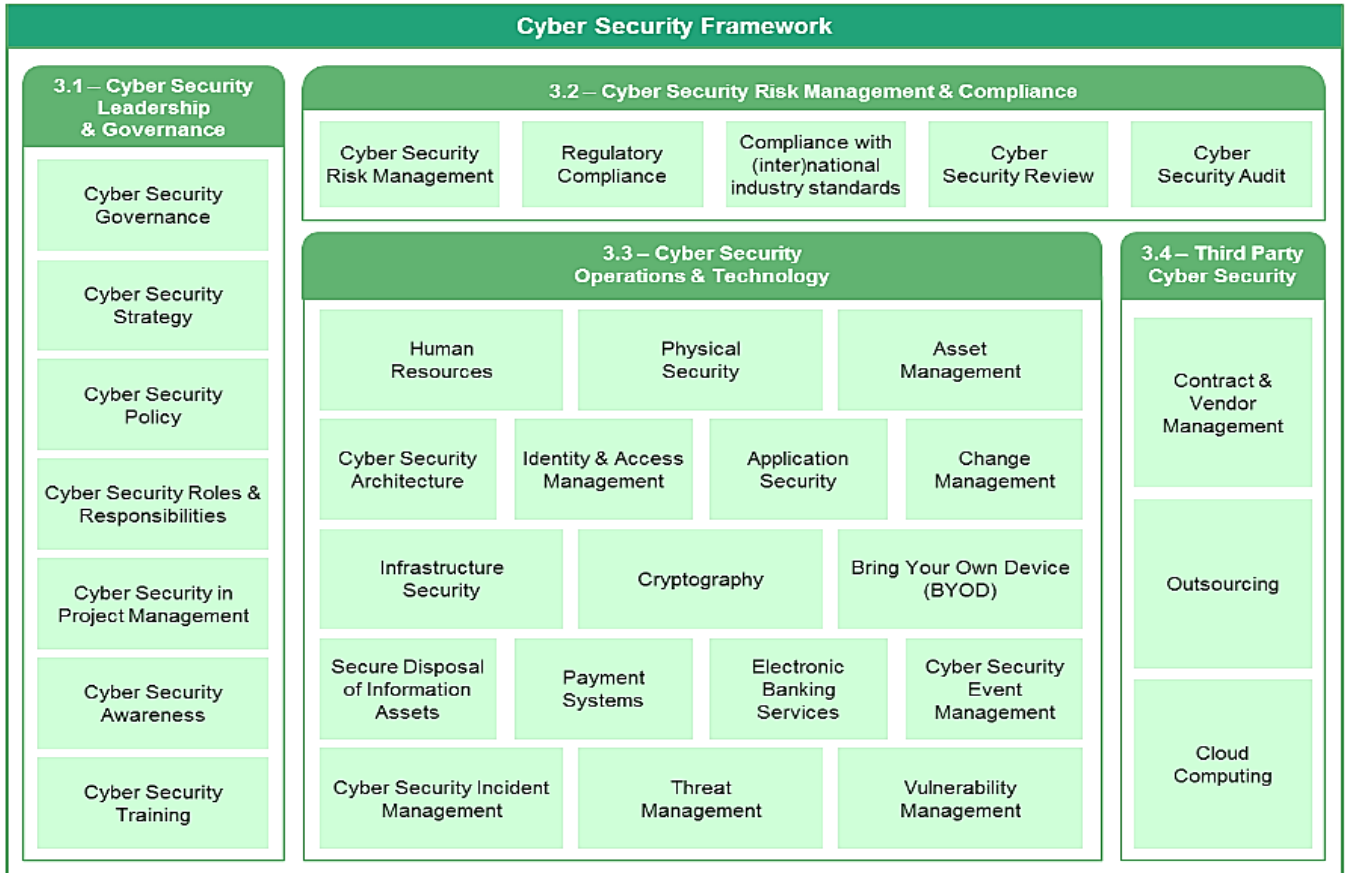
Cyber Security Framework

3.1 – Cyber Security Leadership & Governance

Cyber Security Governance

Cyber Security Strategy

Cyber Security Policy

Cyber Security Roles & Responsibilities

Cyber Security in Project Management

Cyber Security Awareness

Cyber Security Training

3.2 – Cyber Security Risk Management & Compliance

Cyber Security Risk Management

Regulatory Compliance

Compliance with (inter)national industry standards

Cyber Security Review

Cyber Security Audit

3.3 – Cyber Security Operations & Technology

Human Resources

Physical Security

Asset Management

Cyber Security Architecture

Identity & Access Management

Application Security

Change Management

Infrastructure Security

Cryptography

Bring Your Own Device (BYOD)

Secure Disposal of Information Assets

Payment Systems

Electronic Banking Services

Cyber Security Event Management

Cyber Security Incident Management

Threat Management

Vulnerability Management

3.4 – Third Party Cyber Security

Contract & Vendor Management

Outsourcing

Cloud Computing